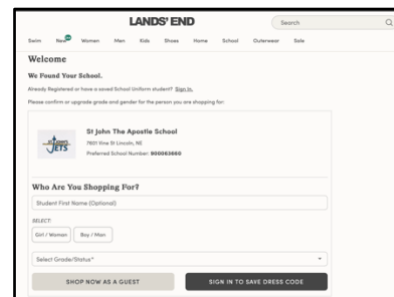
LANDS' END

Search

Swim New Women Men Kids Shoes Home School Outerwear Sale

Welcome

We Found Your School.

Already Registered or have a saved School Uniform student? Sign In.

Please confirm or upgrade grade and gender for the person you are shopping for:

JETS

St John The Apostle School

7601 Vine St Lincoln, NE

Preferred School Number: 900063660

Who Are You Shopping For?

Student First Name (Optional)

SELECT:

Girl / Women Boy / Men

Select Grade/Status*

SHOP NOW AS A GUEST

SIGN IN TO SAVE DRESS CODE